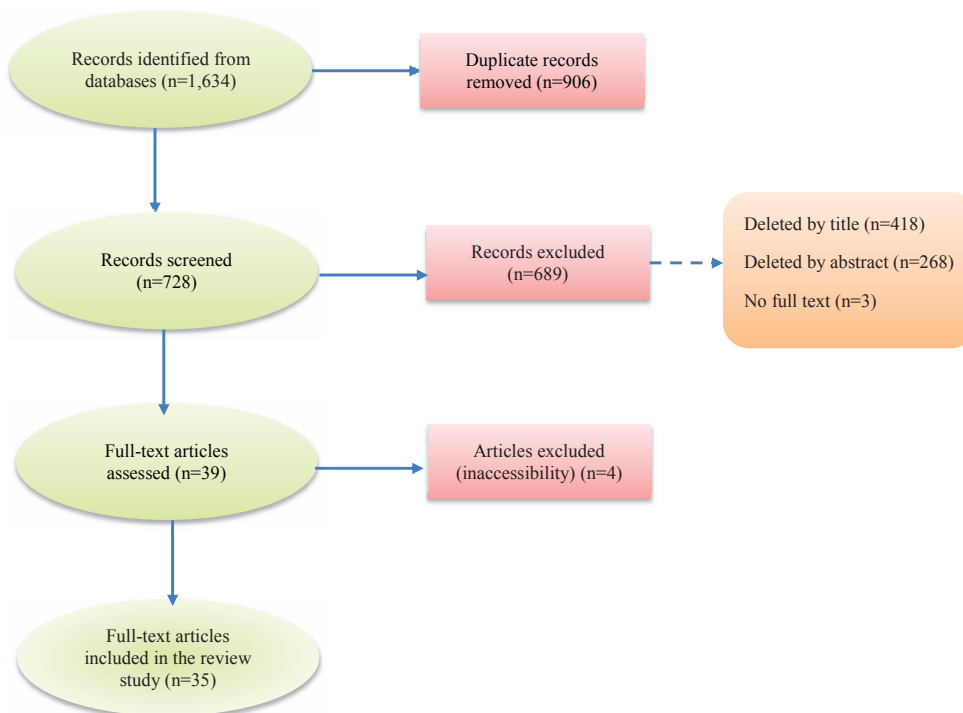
Records identified from databases (n=1,634)

Duplicate records removed (n=906)

Records screened (n=728)

Records excluded (n=689)

Deleted by title (n=418)

Deleted by abstract (n=268)

No full text (n=3)

Full-text articles assessed (n=39)

Articles excluded (inaccessibility) (n=4)

Full-text articles included in the review study (n=35)